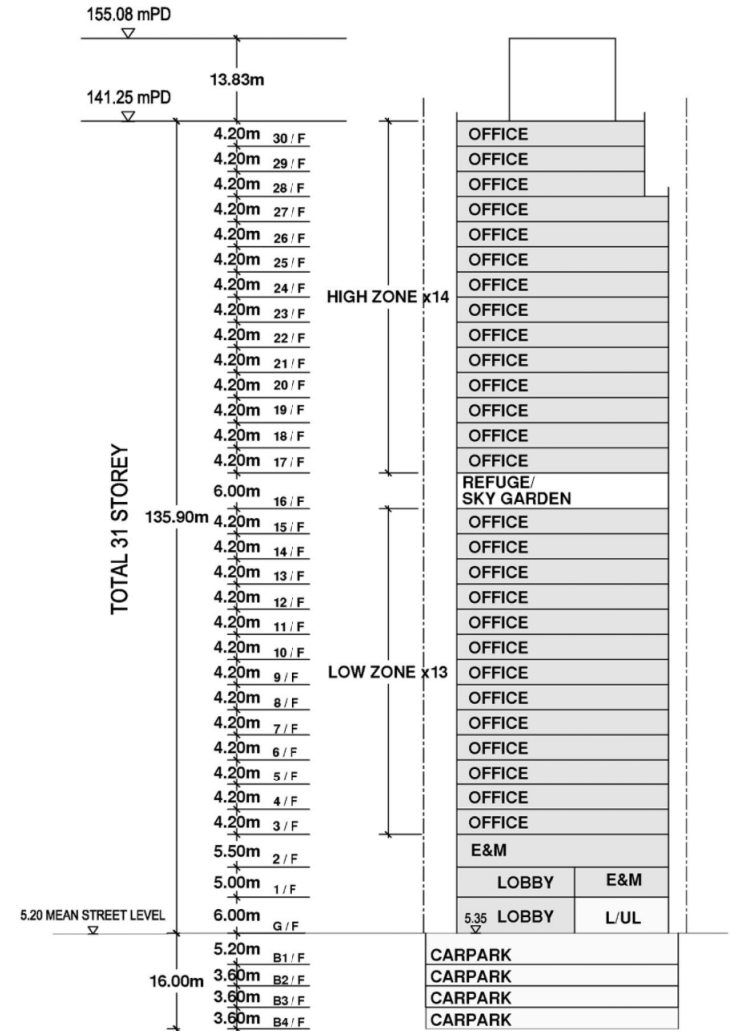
155.08 mPD

13.83m

141.25 mPD

TOTAL 31 STOREY

135.90m

4.20m 30 / F
4.20m 29 / F
4.20m 28 / F
4.20m 27 / F
4.20m 26 / F
4.20m 25 / F
4.20m 24 / F
4.20m 23 / F
4.20m 22 / F
4.20m 21 / F
4.20m 20 / F
4.20m 19 / F
4.20m 18 / F
4.20m 17 / F
6.00m 16 / F
4.20m 15 / F
4.20m 14 / F
4.20m 13 / F
4.20m 12 / F
4.20m 11 / F
4.20m 10 / F
4.20m 9 / F
4.20m 8 / F
4.20m 7 / F
4.20m 6 / F
4.20m 5 / F
4.20m 4 / F
4.20m 3 / F
5.50m 2 / F
5.00m 1 / F
6.00m G / F

HIGH ZONE x14

LOW ZONE x13

OFFICE
OFFICE
OFFICE
OFFICE
OFFICE
OFFICE
OFFICE
OFFICE
OFFICE
OFFICE
OFFICE
OFFICE
OFFICE
OFFICE
REFUGE/ SKY GARDEN
OFFICE
OFFICE
OFFICE
OFFICE
OFFICE
OFFICE
OFFICE
OFFICE
OFFICE
OFFICE
OFFICE
OFFICE
OFFICE
E&M
LOBBY E&M
5.35 LOBBY L/UL

5.20 MEAN STREET LEVEL

16.00m

5.20m B1 / F
3.60m B2 / F
3.60m B3 / F
3.60m B4 / F

CARPARK
CARPARK
CARPARK
CARPARK